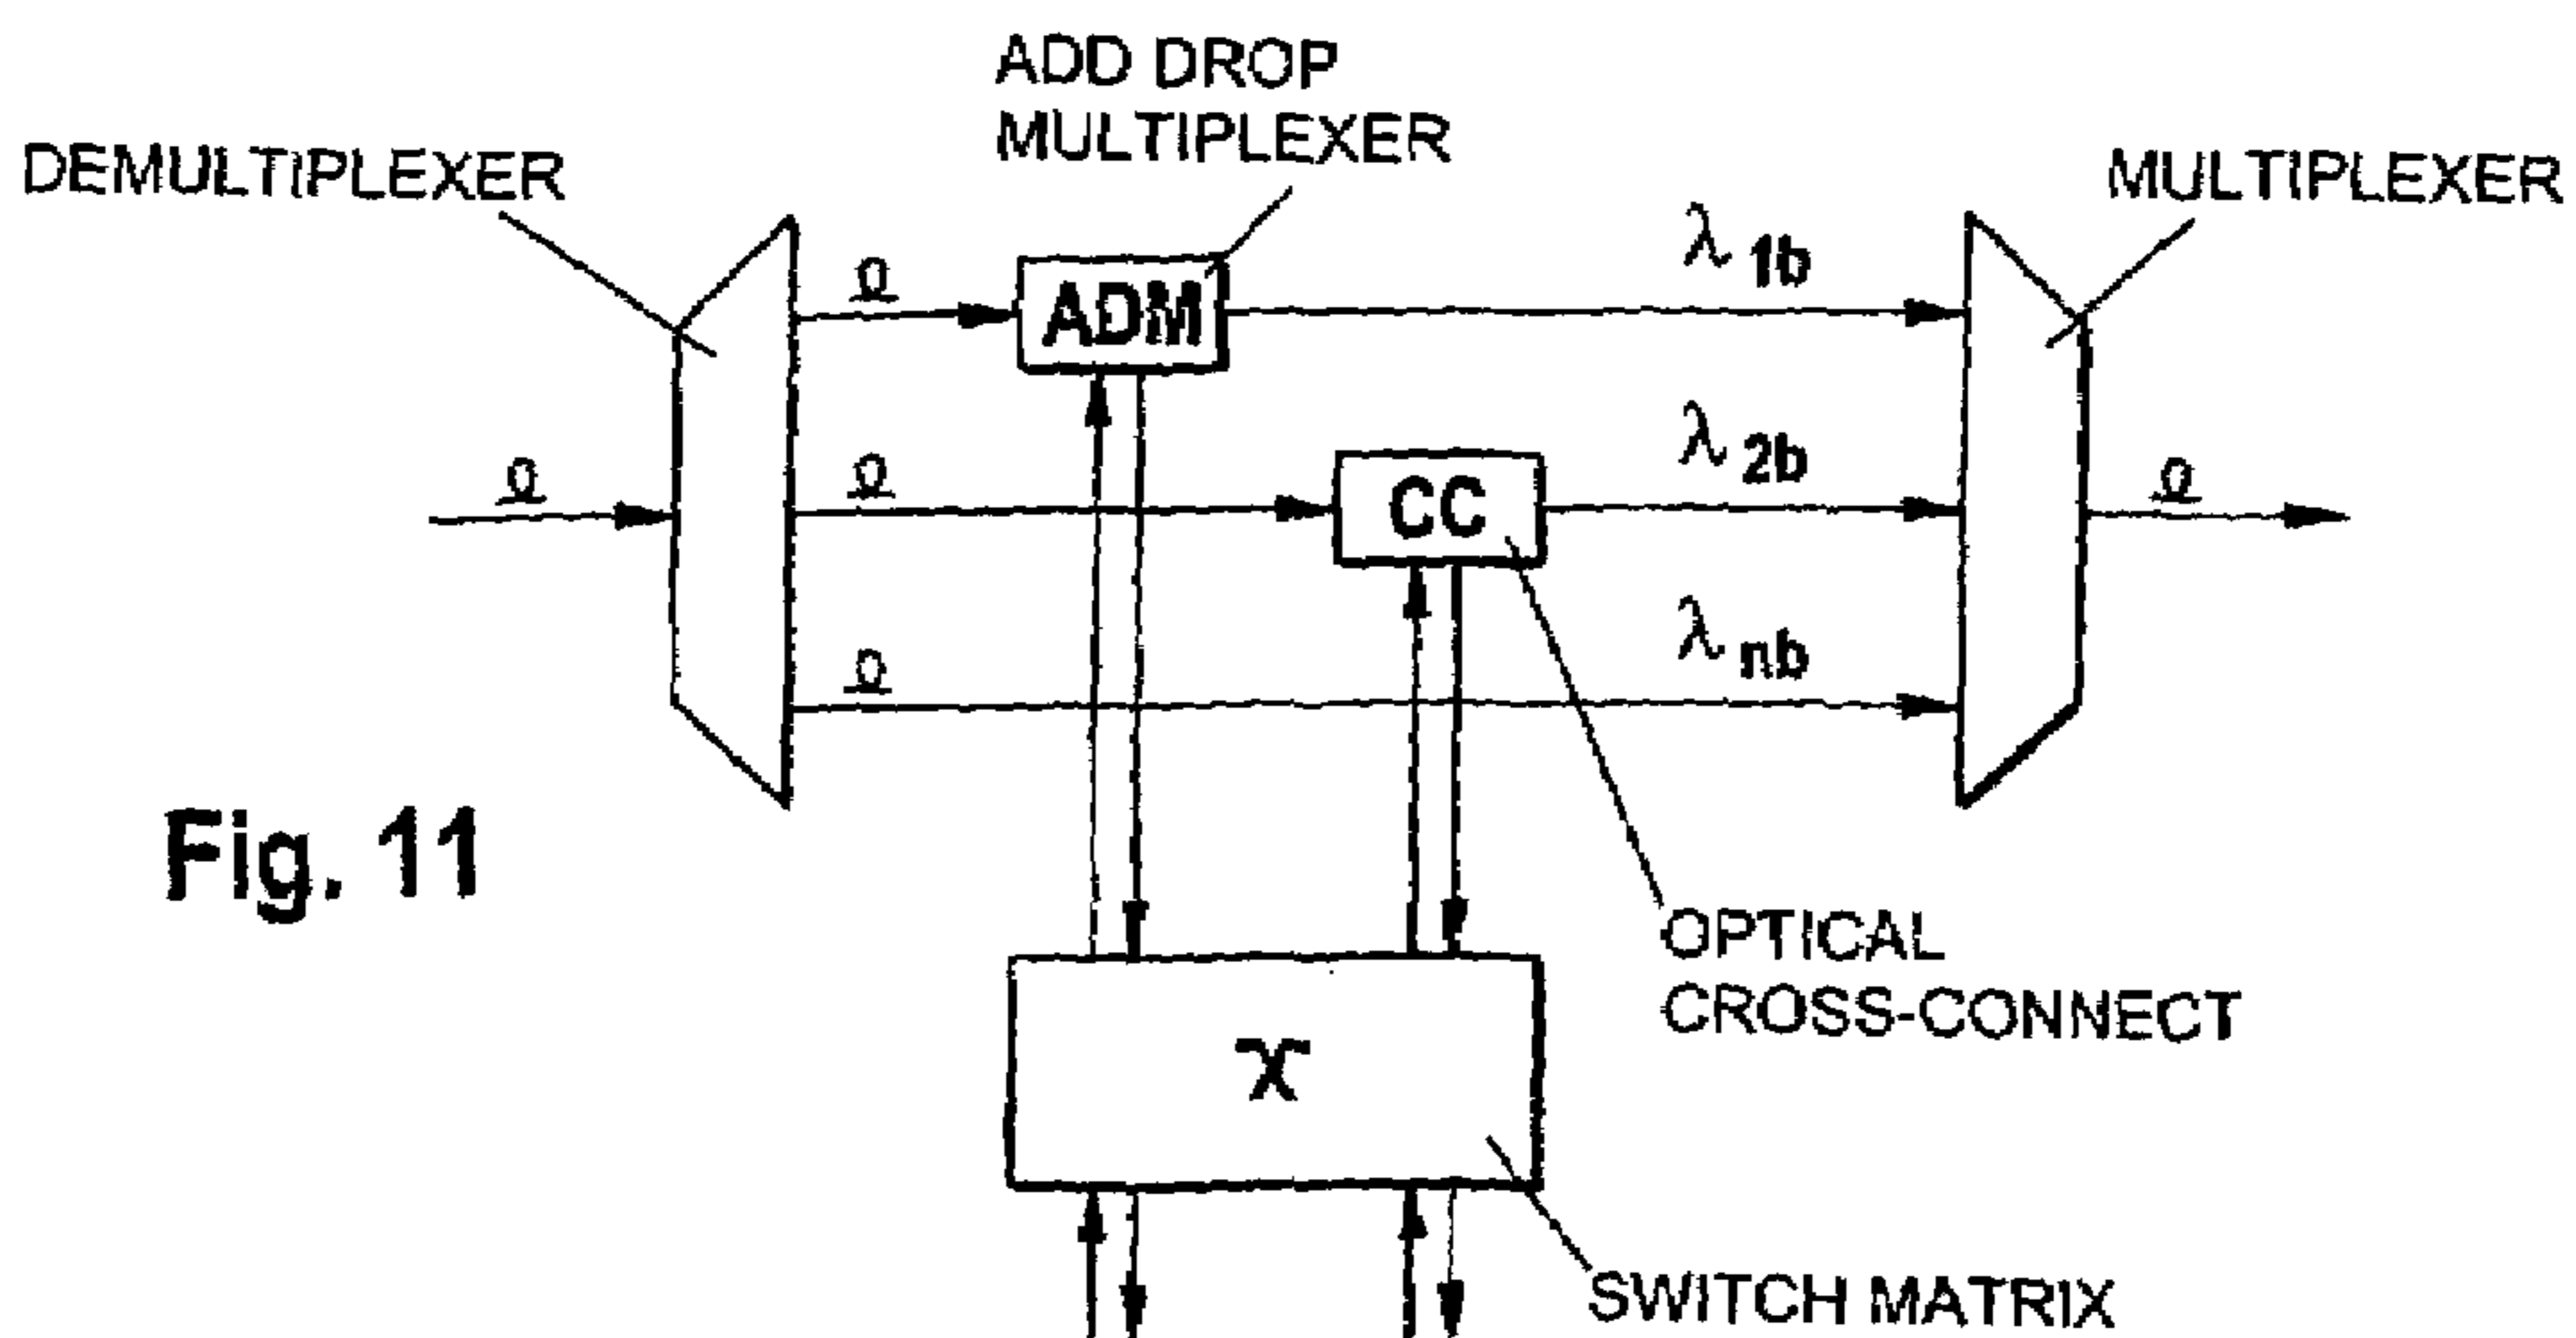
ADD DROP MULTIPLEXER

DEMULTIPLEXER

MULTIPLEXER

$\Omega$

ADM

$\lambda_{1b}$

$\lambda_{2b}$

$\Omega$

$\Omega$

CC

$\Omega$

$\lambda_{nb}$

$\Omega$

Fig. 11

OPTICAL CROSS-CONNECT

X

SWITCH MATRIX